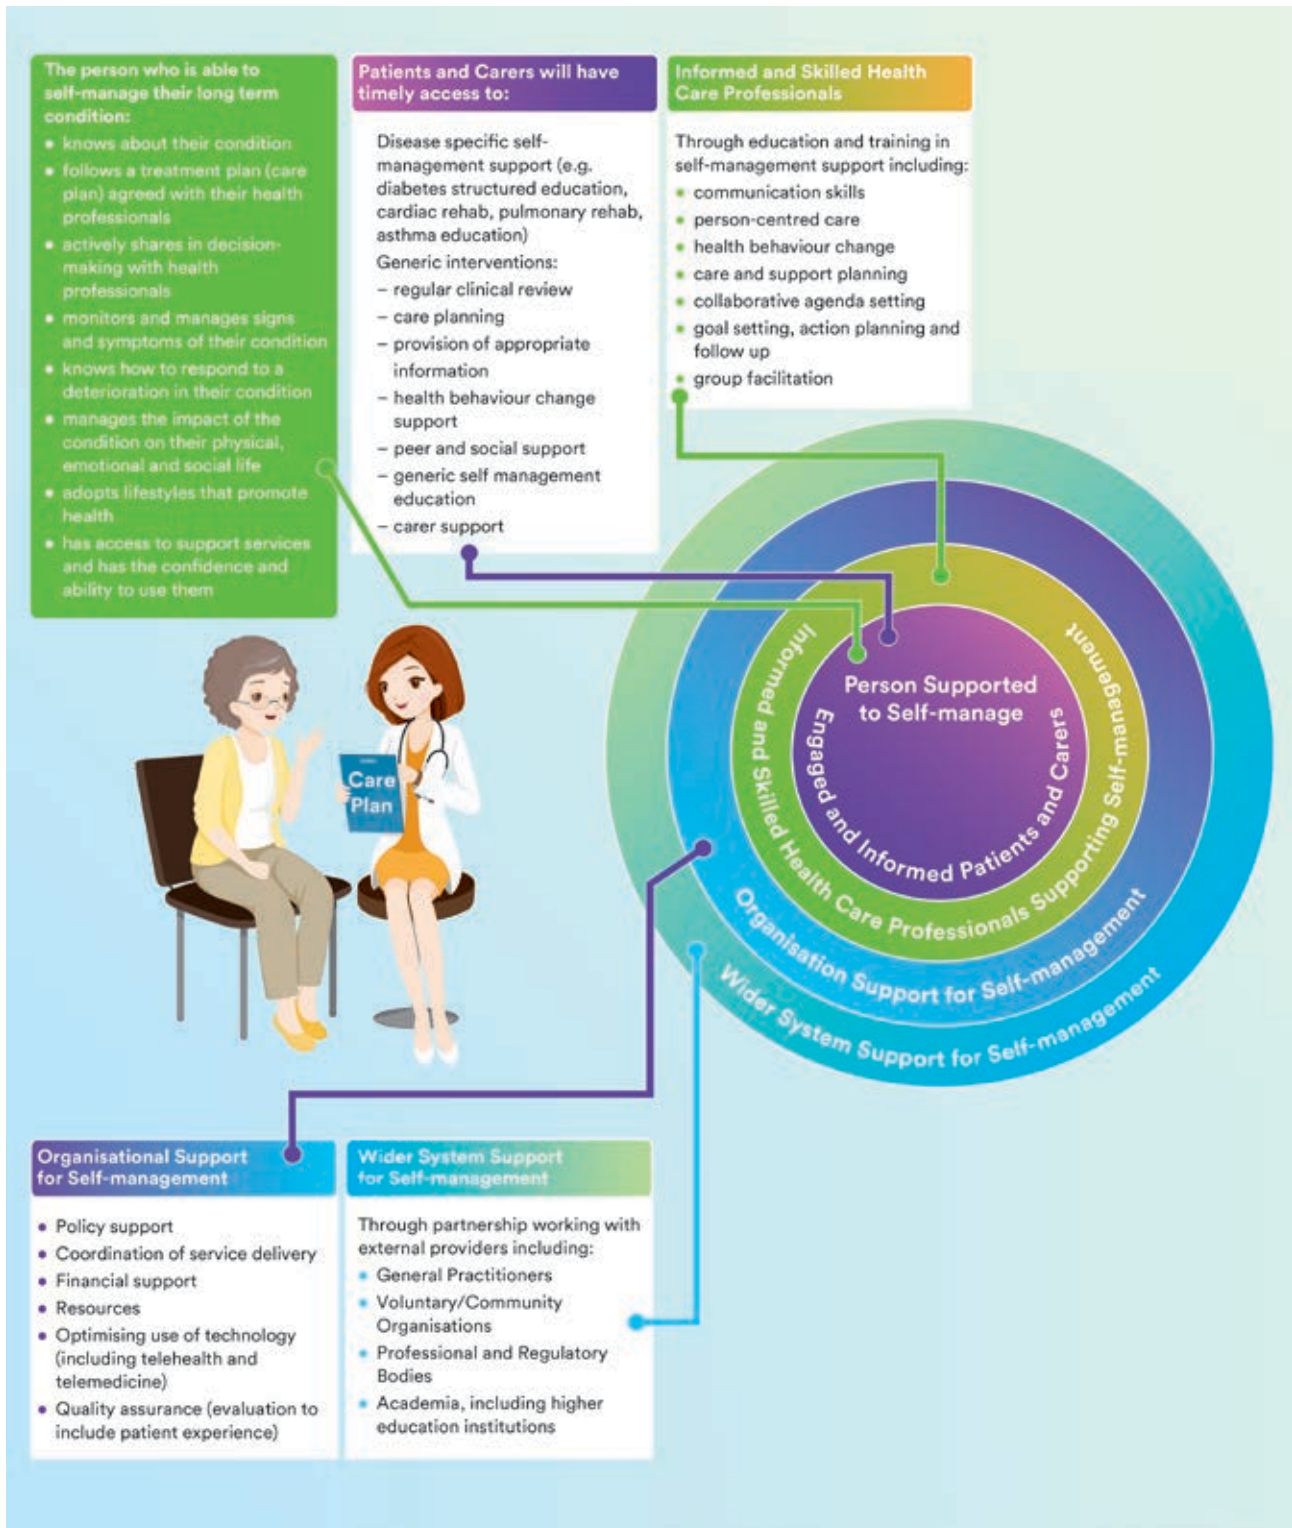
The person who is able to self-manage their long term condition:
• knows about their condition
• follows a treatment plan (care plan) agreed with their health professionals
• actively shares in decision-making with health professionals
• monitors and manages signs and symptoms of their condition
• knows how to respond to a deterioration in their condition
• manages the impact of the condition on their physical, emotional and social life
• adopts lifestyles that promote health
• has access to support services and has the confidence and ability to use them

Patients and Carers will have timely access to:

Disease specific self-management support (e.g. diabetes structured education, cardiac rehab, pulmonary rehab, asthma education)
Generic interventions:
– regular clinical review
– care planning
– provision of appropriate information
– health behaviour change support
– peer and social support
– generic self management education
– carer support

Informed and Skilled Health Care Professionals

Through education and training in self-management support including:
• communication skills
• person-centred care
• health behaviour change
• care and support planning
• collaborative agenda setting
• goal setting, action planning and follow up
• group facilitation

Person Supported to Self-manage
Engaged and Informed Patients and Carers
Informed and Skilled Health Care Professionals Supporting Self-management
Organisation Support for Self-management
Wider System Support for Self-management

Care Plan

Organisational Support for Self-management

• Policy support
• Coordination of service delivery
• Financial support
• Resources
• Optimising use of technology (including telehealth and telemedicine)
• Quality assurance (evaluation to include patient experience)

Wider System Support for Self-management

Through partnership working with external providers including:
• General Practitioners
• Voluntary/Community Organisations
• Professional and Regulatory Bodies
• Academia, including higher education institutions